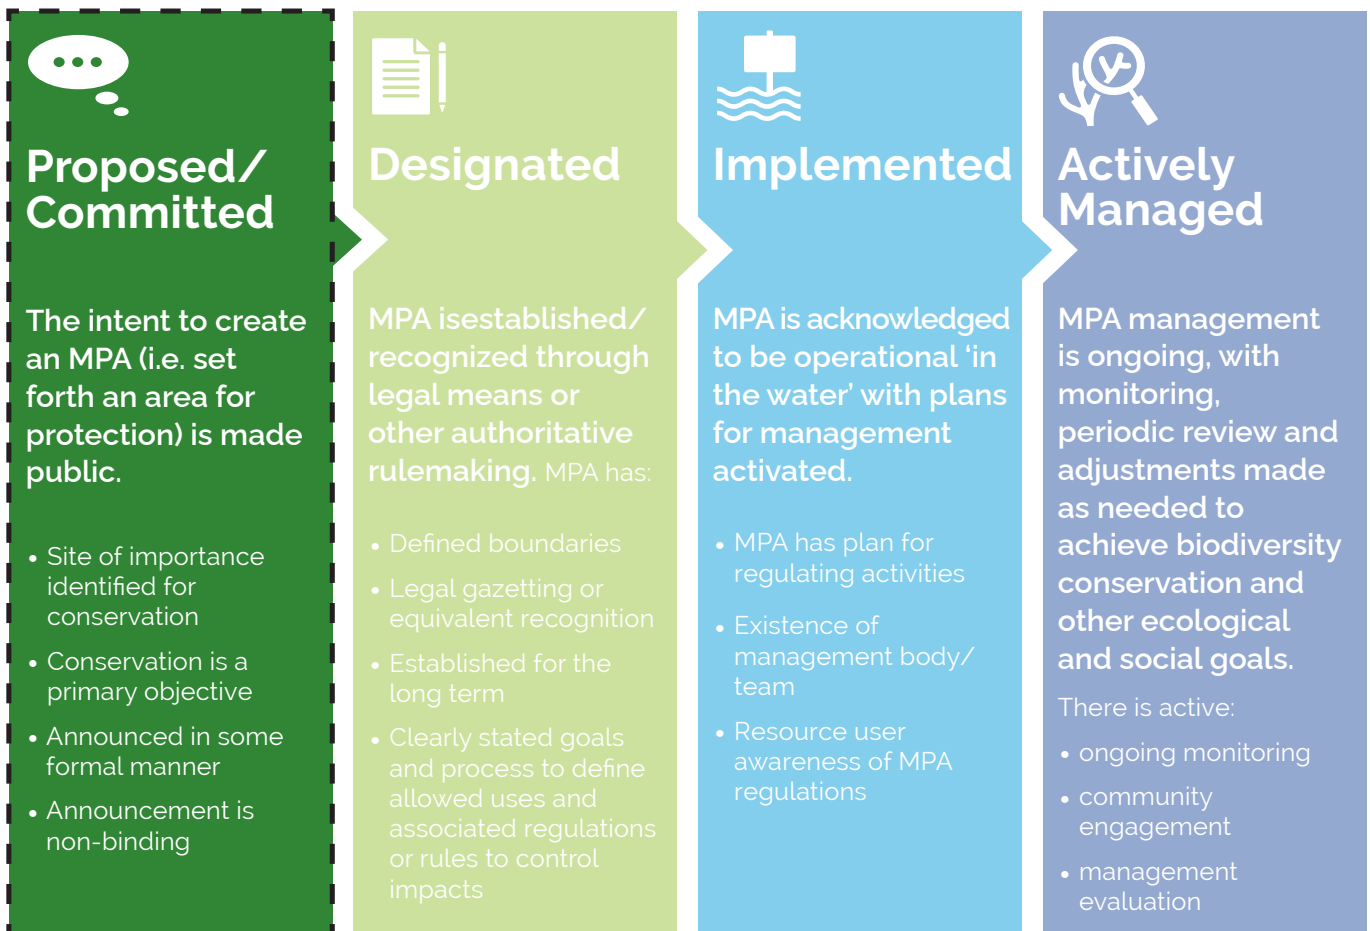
Proposed/ Committed

The intent to create an MPA (i.e. set forth an area for protection) is made public.

• Site of importance identified for conservation
• Conservation is a primary objective
• Announced in some formal manner
• Announcement is non-binding

Designated

MPA isestablished/ recognized through legal means or other authoritative rulemaking. MPA has:

• Defined boundaries
• Legal gazetting or equivalent recognition
• Established for the long term
• Clearly stated goals and process to define allowed uses and associated regulations or rules to control impacts

Implemented

MPA is acknowledged to be operational 'in the water' with plans for management activated.

• MPA has plan for regulating activities
• Existence of management body/ team
• Resource user awareness of MPA regulations

Actively Managed

MPA management is ongoing, with monitoring, periodic review and adjustments made as needed to achieve biodiversity conservation and other ecological and social goals.

There is active:
• ongoing monitoring
• community engagement
• management evaluation